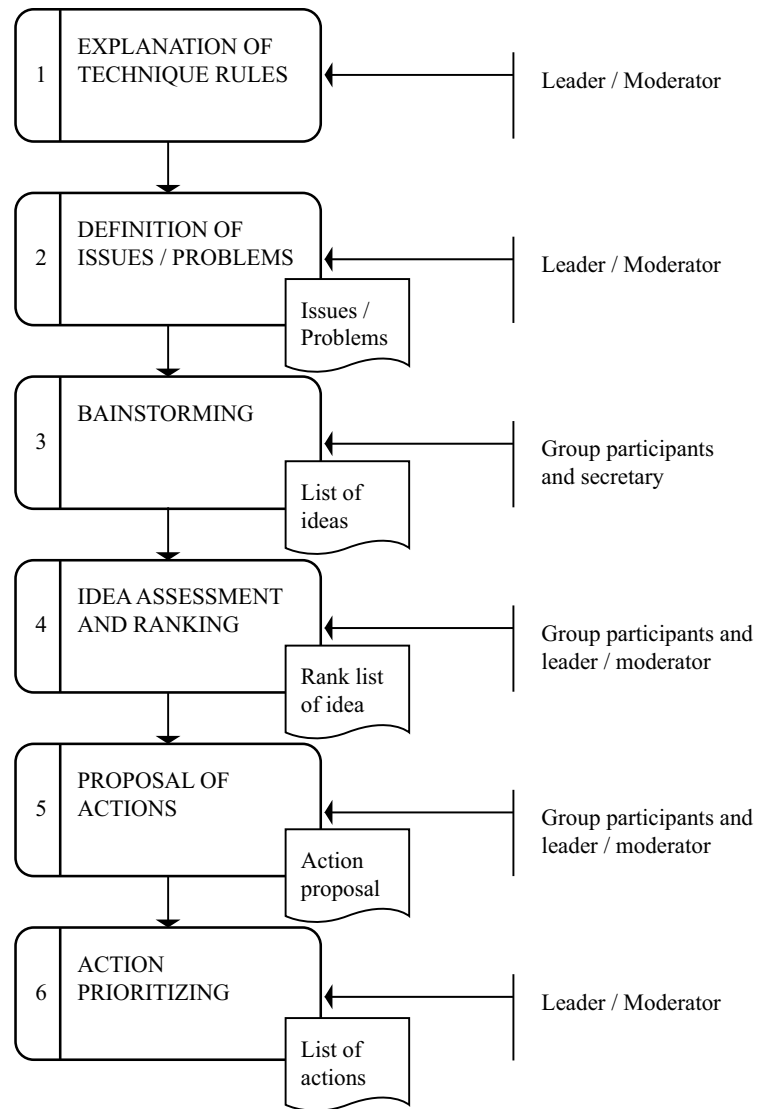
1 EXPLANATION OF TECHNIQUE RULES

Leader / Moderator

2 DEFINITION OF ISSUES / PROBLEMS

Issues / Problems

Leader / Moderator

3 BAINSTORMING

List of ideas

Group participants and secretary

4 IDEA ASSESSMENT AND RANKING

Rank list of idea

Group participants and leader / moderator

5 PROPOSAL OF ACTIONS

Action proposal

Group participants and leader / moderator

6 ACTION PRIORITIZING

List of actions

Leader / Moderator